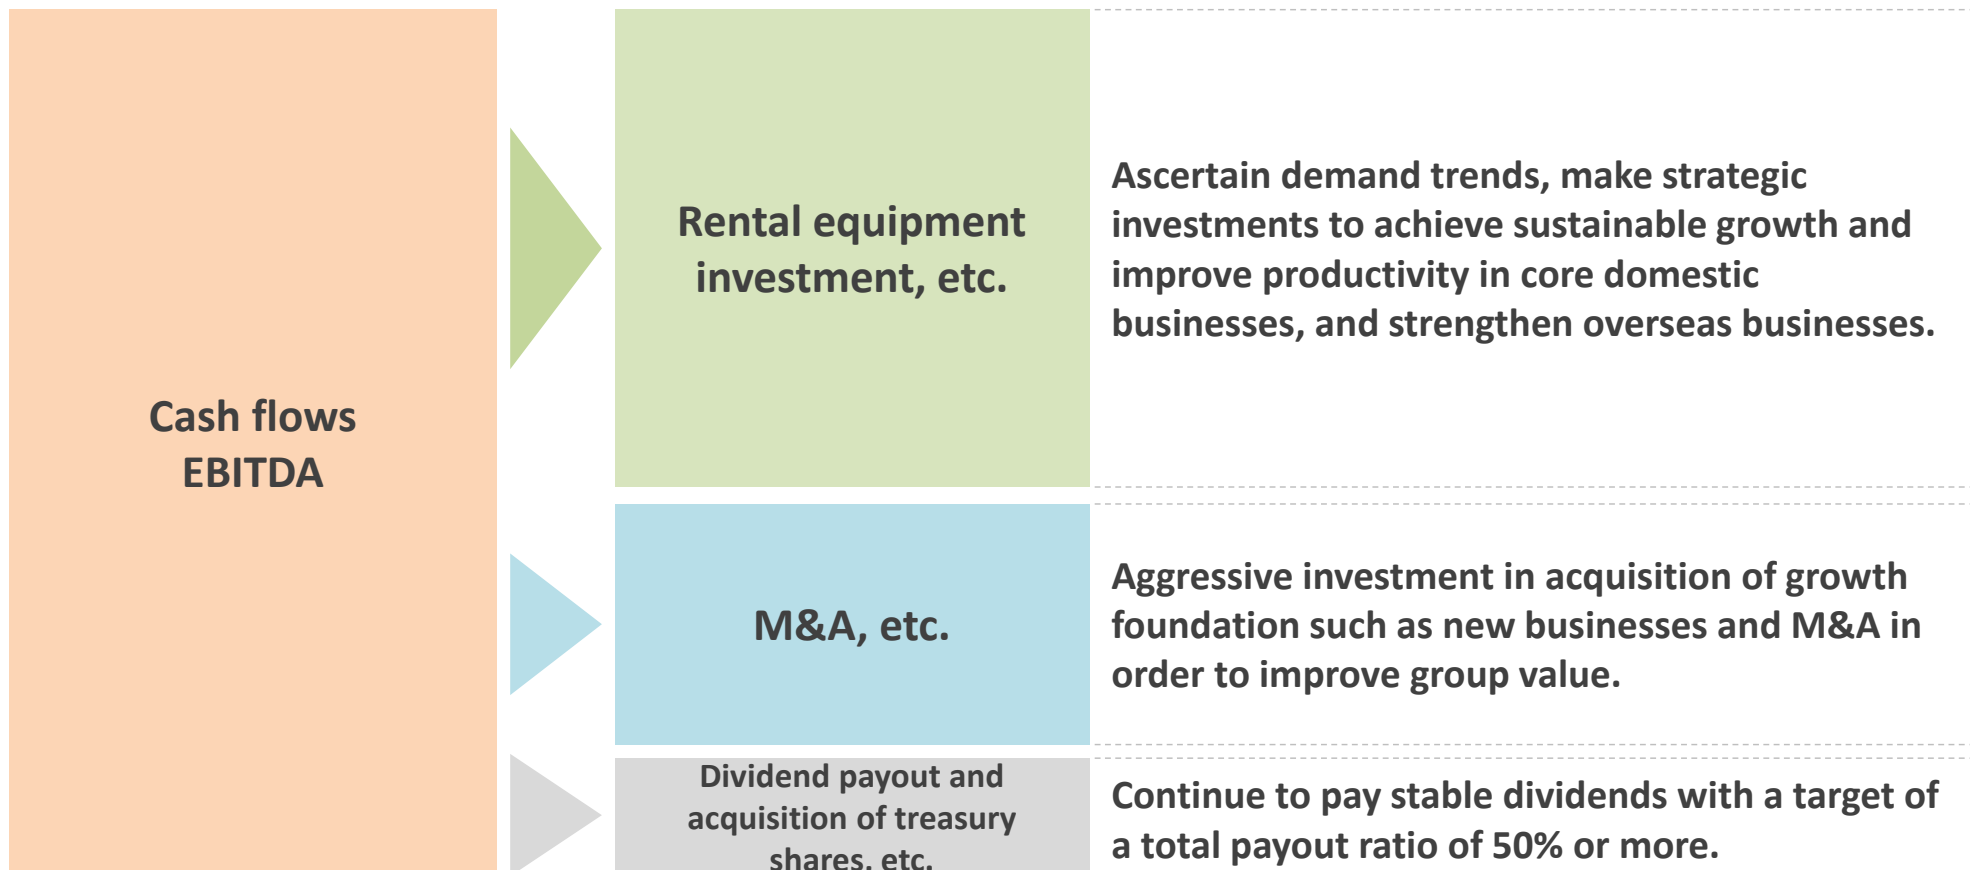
Cash flows
EBITDA

Rental equipment investment, etc.

Ascertain demand trends, make strategic investments to achieve sustainable growth and improve productivity in core domestic businesses, and strengthen overseas businesses.

M&A, etc.

Aggressive investment in acquisition of growth foundation such as new businesses and M&A in order to improve group value.

Dividend payout and acquisition of treasury shares, etc.

Continue to pay stable dividends with a target of a total payout ratio of 50% or more.